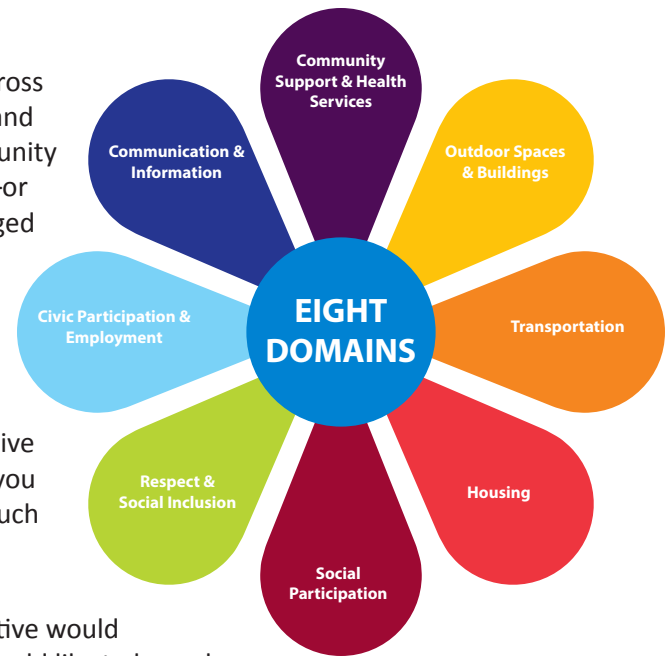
ross
and
unity
-or
ged

ive
you
uch

tive would

Community Support & Health Services

Outdoor Spaces & Buildings

Transportation

Housing

Social Participation

Respect & Social Inclusion

Civic Participation & Employment

Communication & Information

EIGHT DOMAINS